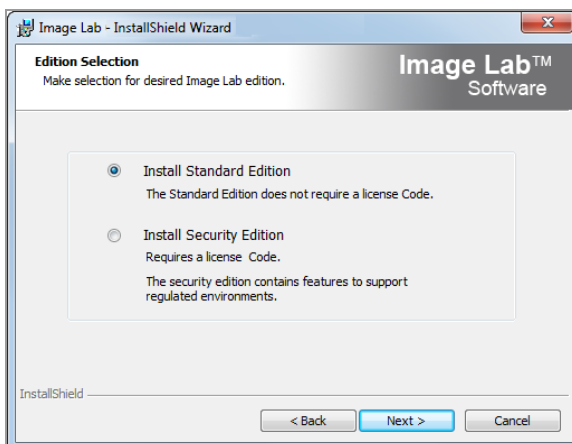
Image Lab - InstallShield Wizard

Edition Selection
Make selection for desired Image Lab edition.

Image Lab™
Software

Install Standard Edition
The Standard Edition does not require a license Code.

Install Security Edition
Requires a license Code.

The security edition contains features to support regulated environments.

InstallShield

< Back
Next >
Cancel